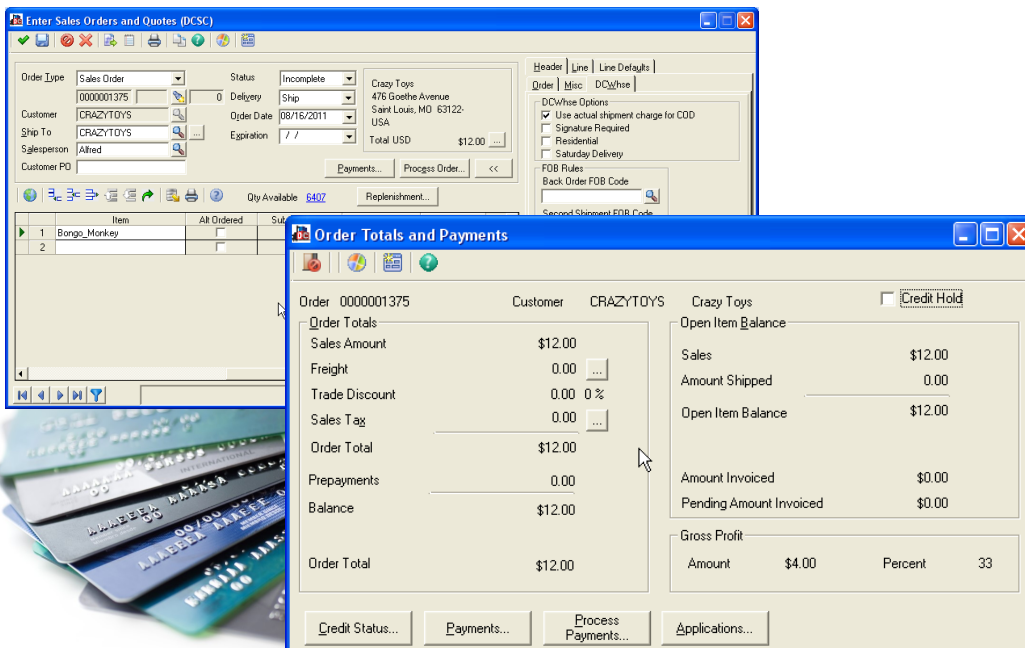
Enter Sales Orders and Quotes (DCSC)

Order Type Sales Order
0000001375 0
Customer CRAZYTOYS
Ship To CRAZYTOYS
Salesperson Alfred
Customer PO

Status Incomplete
Delivery Ship
Order Date 08/16/2011
Expiration / /

Crazy Toys
476 Goethe Avenue
Saint Louis, MO 63122-
USA
Total USD $12.00

Payments... Process Order... <<

Qty Available 6407
Replenishment...

| | | Item | Alt Ordered | Sub |
|---|---|---|---|---|
| ▶ | 1 | Bongo_Monkey | | |
| | 2 | | | |

Header Line Line Defaults
Order Misc DCWhse
DCWhse Options
Use actual shipment charge for COD
Signature Required
Residential
Saturday Delivery
FOB Rules
Back Order FOB Code
Second Shipment FOB Code

Order Totals and Payments

Order 0000001375 Customer CRAZYTOYS Crazy Toys Credit Hold

Order Totals
Sales Amount $12.00
Freight 0.00 ...
Trade Discount 0.00 0 %
Sales Tax 0.00 ...
Order Total $12.00
Prepayments 0.00
Balance $12.00
Order Total $12.00

Open Item Balance
Sales $12.00
Amount Shipped 0.00
Open Item Balance $12.00
Amount Invoiced $0.00
Pending Amount Invoiced $0.00

Gross Profit
Amount $4.00 Percent 33

Credit Status... Payments... Process Payments... Applications...

INTERNATIONAL